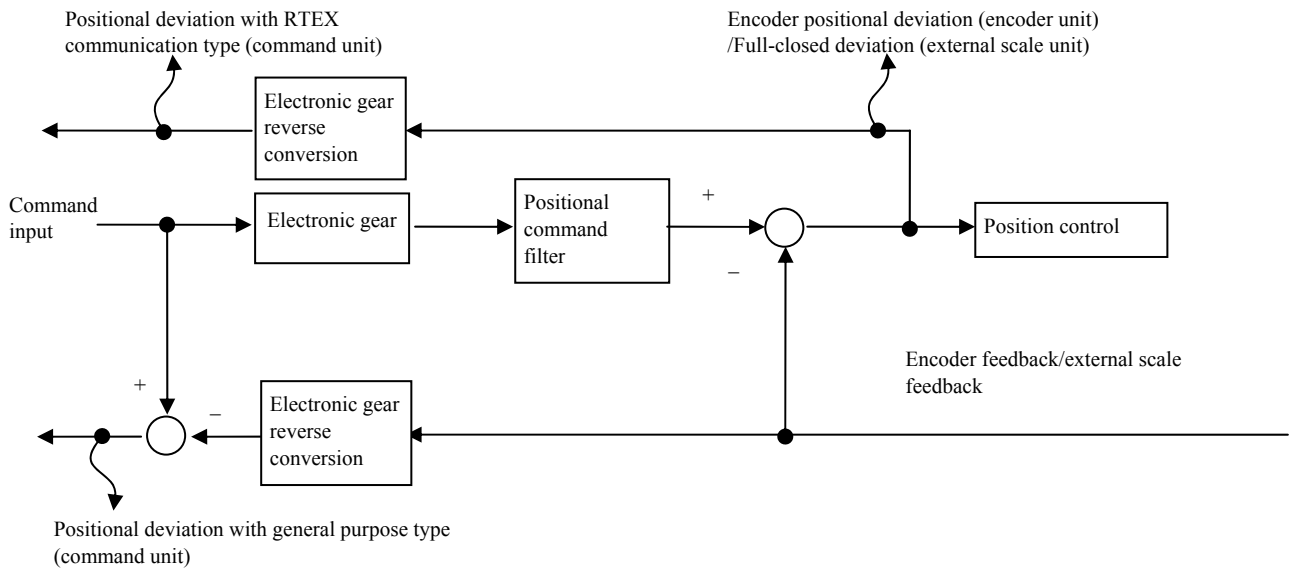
Positional deviation with RTEX communication type (command unit)

Encoder positional deviation (encoder unit) /Full-closed deviation (external scale unit)

Electronic gear reverse conversion

Command input

Electronic gear

Positional command filter

+

–

Position control

Encoder feedback/external scale feedback

+

–

Electronic gear reverse conversion

Positional deviation with general purpose type (command unit)